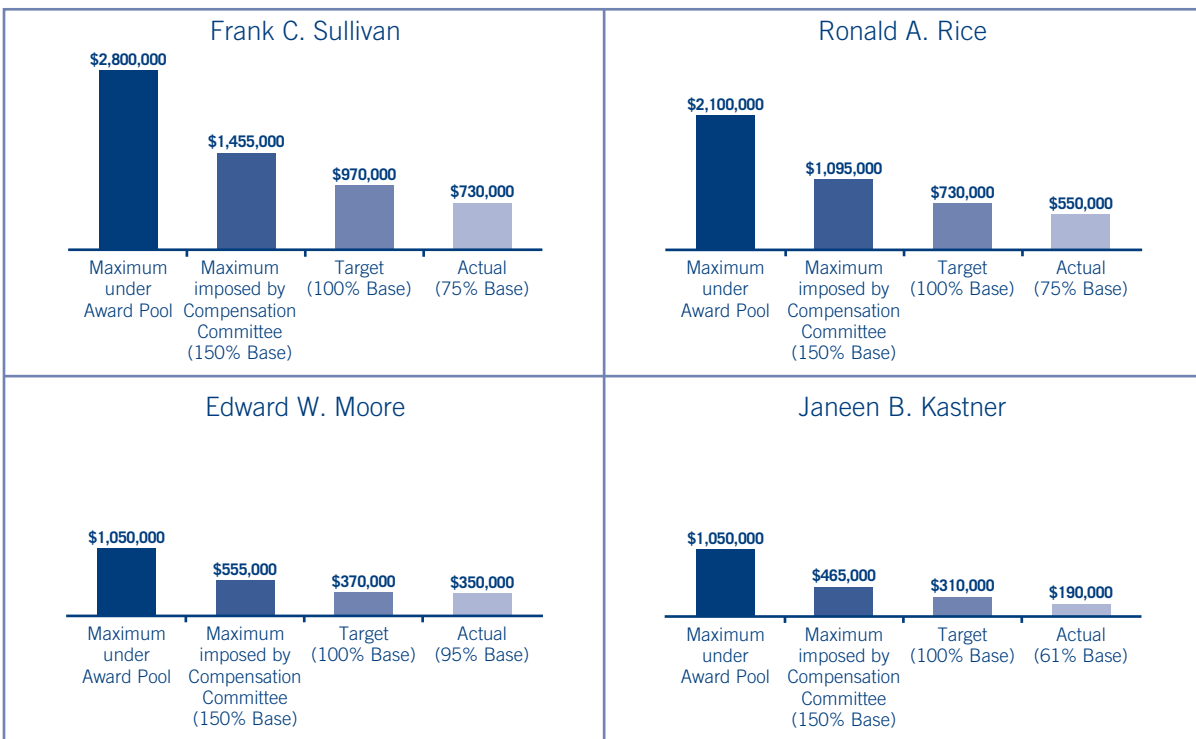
Frank C. Sullivan

$2,800,000
$1,455,000
$970,000
$730,000

Maximum under Award Pool
Maximum imposed by Compensation Committee (150% Base)
Target (100% Base)
Actual (75% Base)

Ronald A. Rice

$2,100,000
$1,095,000
$730,000
$550,000

Maximum under Award Pool
Maximum imposed by Compensation Committee (150% Base)
Target (100% Base)
Actual (75% Base)

Edward W. Moore

$1,050,000
$555,000
$370,000
$350,000

Maximum under Award Pool
Maximum imposed by Compensation Committee (150% Base)
Target (100% Base)
Actual (95% Base)

Janeen B. Kastner

$1,050,000
$465,000
$310,000
$190,000

Maximum under Award Pool
Maximum imposed by Compensation Committee (150% Base)
Target (100% Base)
Actual (61% Base)